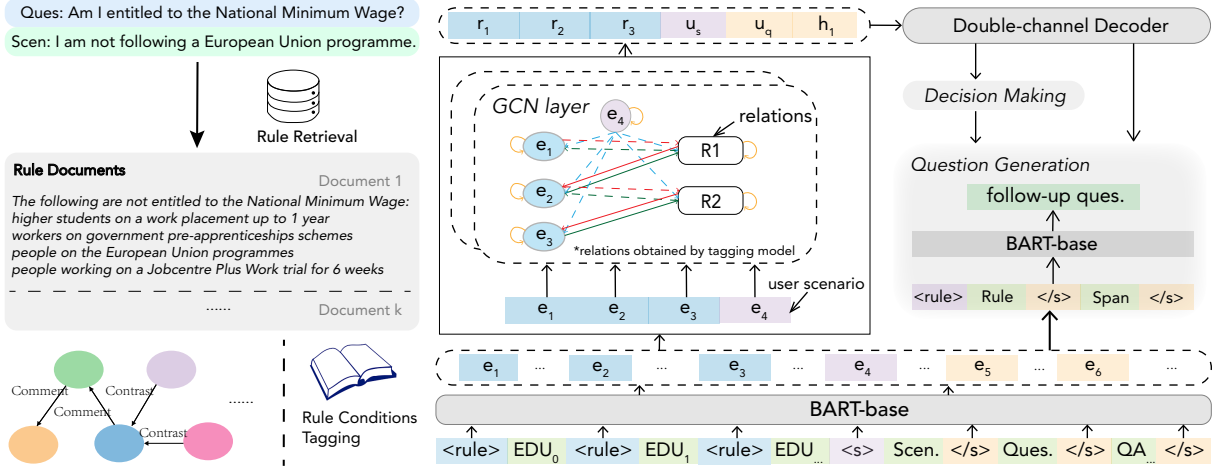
Ques: Am I entitled to the National Minimum Wage?
Scen: I am not following a European Union programme.

Rule Retrieval

Rule Documents
Document 1
The following are not entitled to the National Minimum Wage:
higher students on a work placement up to 1 year
workers on government pre-apprenticeships schemes
people on the European Union programmes
people working on a Jobcentre Plus Work trial for 6 weeks

......
Document k

Comment
Contrast
Comment
Contrast
......

Rule Conditions Tagging

$r_1$ $r_2$ $r_3$ $u_s$ $u_q$ $h_1$

Double-channel Decoder

Decision Making

GCN layer
$e_4$
relations
$e_1$
R1
$e_2$
R2
$e_3$
*relations obtained by tagging model

user scenario
$e_1$ $e_2$ $e_3$ $e_4$

Question Generation
follow-up ques.
BART-base
<rule> Rule </s> Span </s>

$e_1$ ... $e_2$ ... $e_3$ ... $e_4$ ... $e_5$ ... $e_6$ ...

BART-base

<rule> $EDU_0$ <rule> $EDU_1$ <rule> $EDU_{...}$ <s> Scen. </s> Ques. </s> $QA_{...}$ </s>